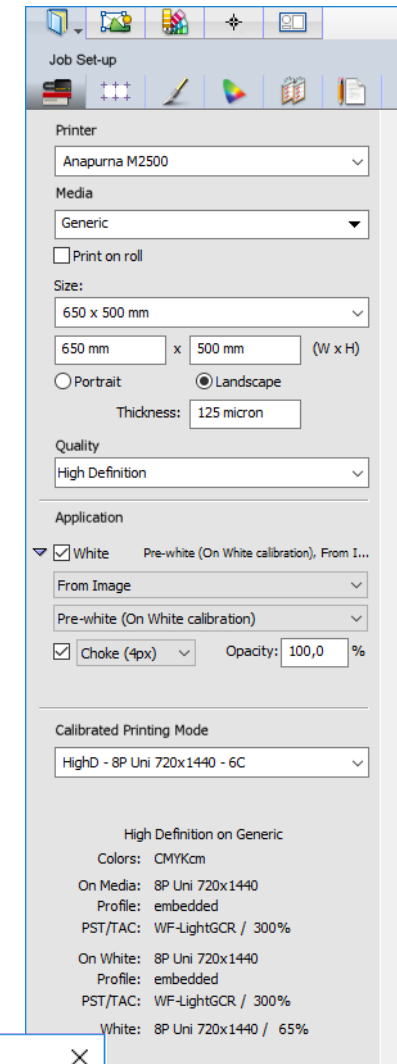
Job Set-up

Printer

Anapurna M2500

Media

Generic

Print on roll

Size:

650 x 500 mm

650 mm x 500 mm (W x H)

Portrait Landscape

Thickness: 125 micron

Quality

High Definition

Application

White Pre-white (On White calibration), From I...

From Image

Pre-white (On White calibration)

Choke (4px) Opacity: 100,0 %

Calibrated Printing Mode

HighD - 8P Uni 720x1440 - 6C

High Definition on Generic

Colors: CMYKcm

On Media: 8P Uni 720x1440

Profile: embedded

PST/TAC: WF-LightGCR / 300%

On White: 8P Uni 720x1440

Profile: embedded

PST/TAC: WF-LightGCR / 300%

White: 8P Uni 720x1440 / 65%

×